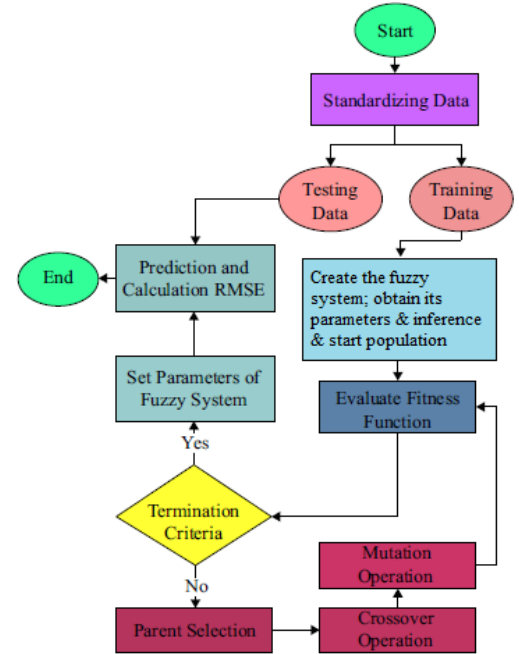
Start

Standardizing Data

Testing Data

Training Data

End

Prediction and Calculation RMSE

Create the fuzzy system; obtain its parameters & inference & start population

Set Parameters of Fuzzy System

Evaluate Fitness Function

Yes

Termination Criteria

No

Mutation Operation

Parent Selection

Crossover Operation